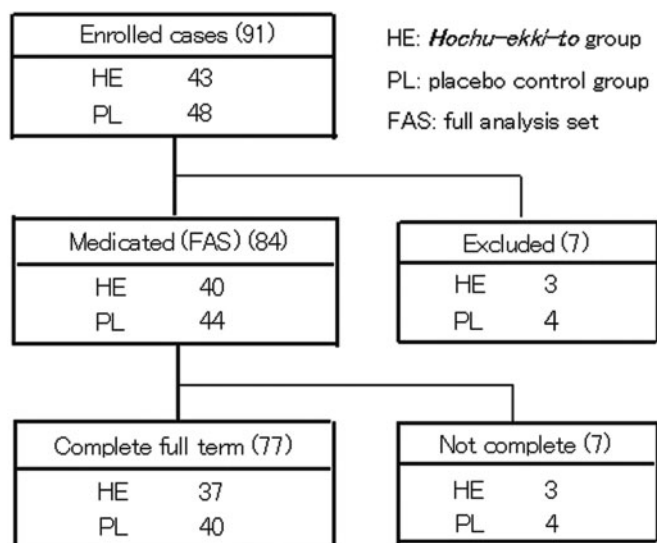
Enrolled cases (91)
HE 43
PL 48

HE: *Hochu-ekki-to* group
PL: placebo control group
FAS: full analysis set

Medicated (FAS) (84)
HE 40
PL 44

Excluded (7)
HE 3
PL 4

Complete full term (77)
HE 37
PL 40

Not complete (7)
HE 3
PL 4